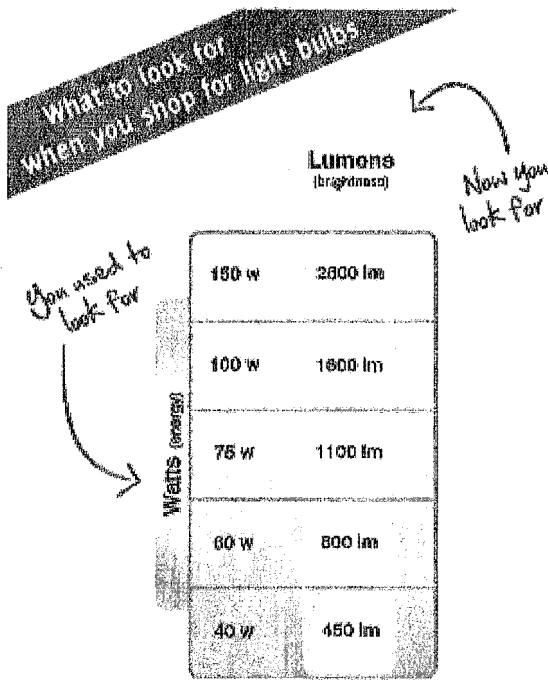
What to look for when you shop for light bulbs

Lumens
(brightness)

Now you look for

You used to look for

Watts (energy)

| | |
|---|---|
| 150 w | 2600 lm |
| 100 w | 1600 lm |
| 75 w | 1100 lm |
| 60 w | 800 lm |
| 40 w | 450 lm |